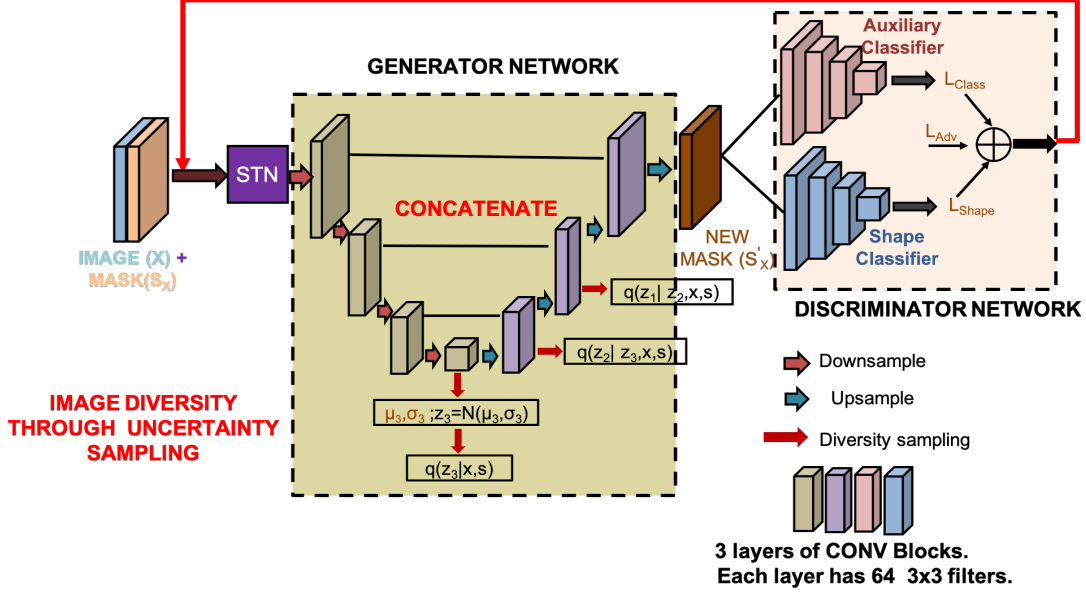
GENERATOR NETWORK

Auxiliary Classifier

$L_{Class}$

$L_{Adv}$

$L_{Shape}$

Shape Classifier

DISCRIMINATOR NETWORK

IMAGE (X) + MASK($S_X$)

STN

CONCATENATE

NEW MASK ($S'_X$)

$q(z_1| z_2,x,s)$

$q(z_2| z_3,x,s)$

$\mu_3,\sigma_3$ ;$z_3$=N($\mu_3,\sigma_3$)

$q(z_3|x,s)$

IMAGE DIVERSITY THROUGH UNCERTAINTY SAMPLING

Downsample

Upsample

Diversity sampling

3 layers of CONV Blocks. Each layer has 64 3x3 filters.